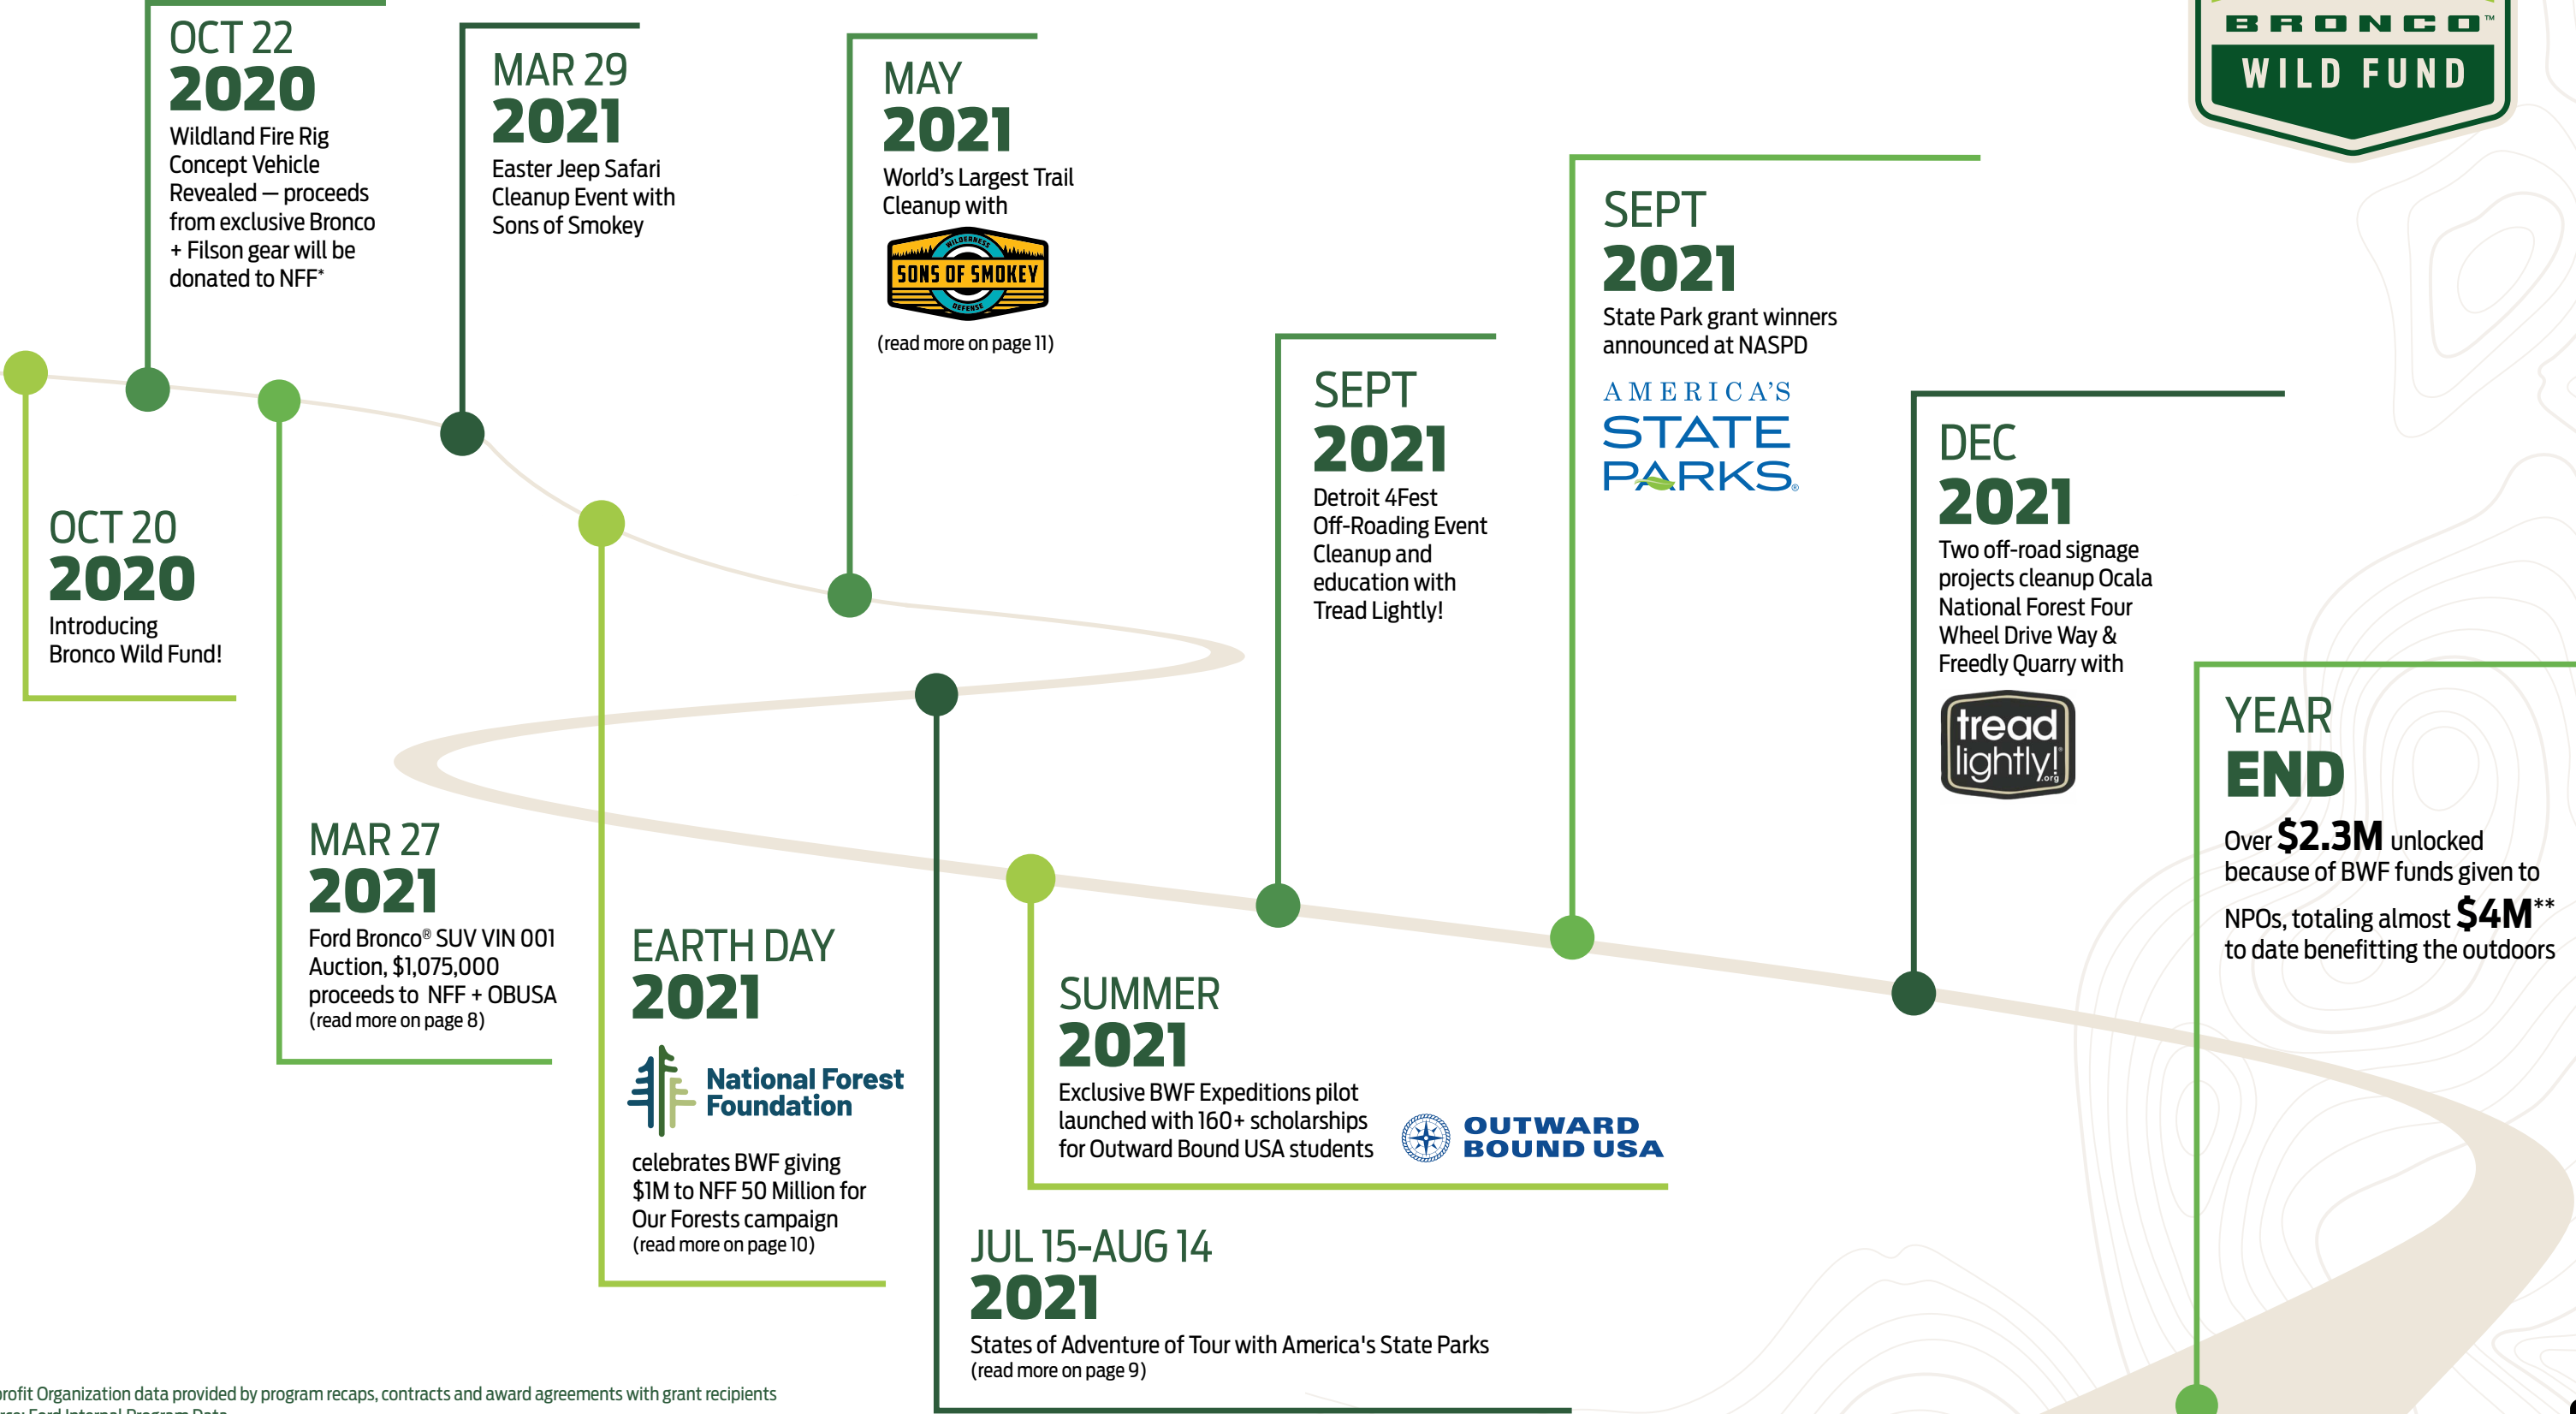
BRONCO™
WILD FUND

OCT 22
2020
Wildland Fire Rig Concept Vehicle Revealed — proceeds from exclusive Bronco + Filson gear will be donated to NFF*

MAR 29
2021
Easter Jeep Safari Cleanup Event with Sons of Smokey

MAY
2021
World's Largest Trail Cleanup with
WILDERNESS
SONS OF SMOKEY
DEFENSE
(read more on page 11)

SEPT
2021
State Park grant winners announced at NASPD
AMERICA'S
STATE PARKS

SEPT
2021
Detroit 4Fest Off-Roading Event Cleanup and education with Tread Lightly!

DEC
2021
Two off-road signage projects cleanup Ocala National Forest Four Wheel Drive Way & Freedly Quarry with
tread lightly!.org

OCT 20
2020
Introducing Bronco Wild Fund!

YEAR
END
Over $2.3M unlocked because of BWF funds given to NPOs, totaling almost $4M** to date benefitting the outdoors

MAR 27
2021
Ford Bronco® SUV VIN 001 Auction, $1,075,000 proceeds to NFF + OBUSA
(read more on page 8)

EARTH DAY
2021
National Forest Foundation
celebrates BWF giving $1M to NFF 50 Million for Our Forests campaign
(read more on page 10)

SUMMER
2021
Exclusive BWF Expeditions pilot launched with 160+ scholarships for Outward Bound USA students
OUTWARD BOUND USA

JUL 15-AUG 14
2021
States of Adventure of Tour with America's State Parks
(read more on page 9)

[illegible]rofit Organization data provided by program recaps, contracts and award agreements with grant recipients
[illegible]